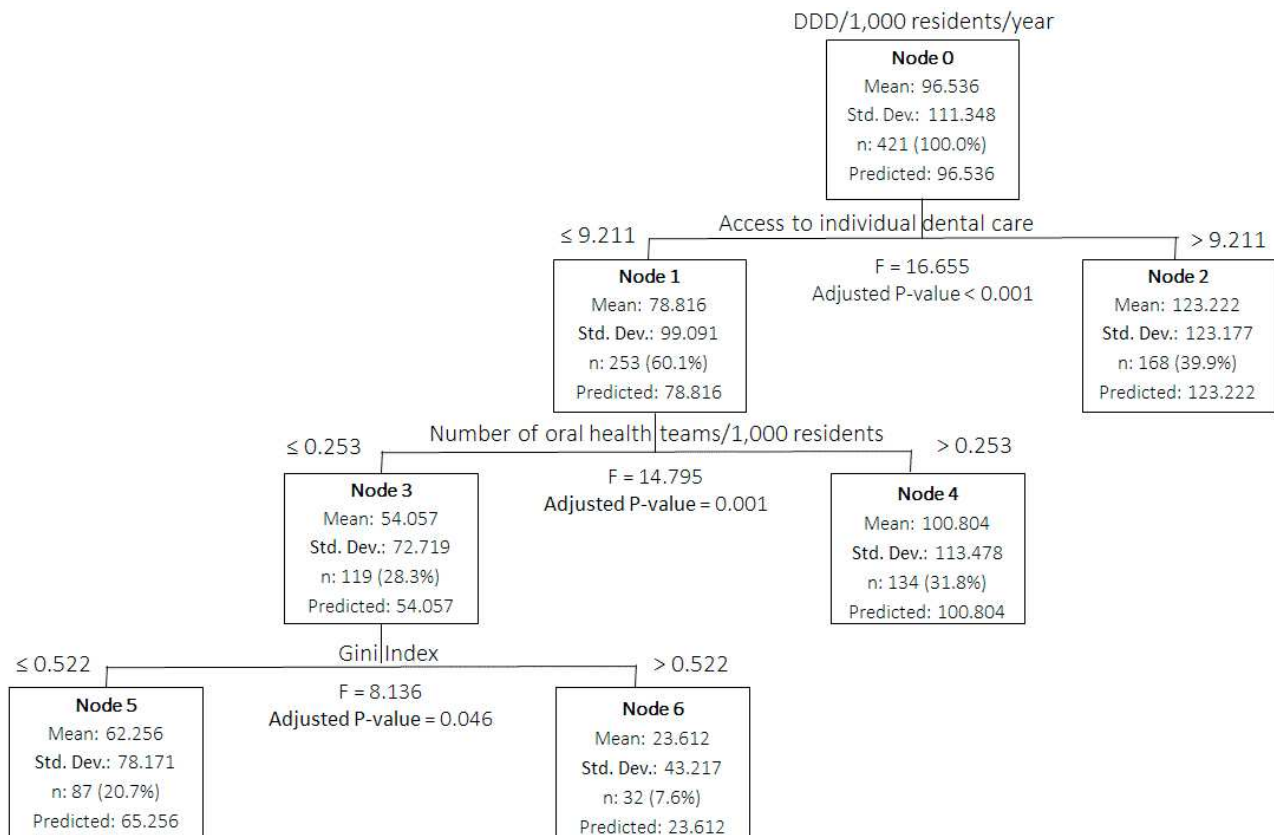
DDD/1,000 residents/year

Node 0
Mean: 96.536
Std. Dev.: 111.348
n: 421 (100.0%)
Predicted: 96.536

Access to individual dental care

≤ 9.211

> 9.211

F = 16.655
Adjusted P-value < 0.001

Node 1
Mean: 78.816
Std. Dev.: 99.091
n: 253 (60.1%)
Predicted: 78.816

Node 2
Mean: 123.222
Std. Dev.: 123.177
n: 168 (39.9%)
Predicted: 123.222

Number of oral health teams/1,000 residents

≤ 0.253

> 0.253

F = 14.795
Adjusted P-value = 0.001

Node 3
Mean: 54.057
Std. Dev.: 72.719
n: 119 (28.3%)
Predicted: 54.057

Node 4
Mean: 100.804
Std. Dev.: 113.478
n: 134 (31.8%)
Predicted: 100.804

Gini Index

≤ 0.522

> 0.522

F = 8.136
Adjusted P-value = 0.046

Node 5
Mean: 62.256
Std. Dev.: 78.171
n: 87 (20.7%)
Predicted: 65.256

Node 6
Mean: 23.612
Std. Dev.: 43.217
n: 32 (7.6%)
Predicted: 23.612